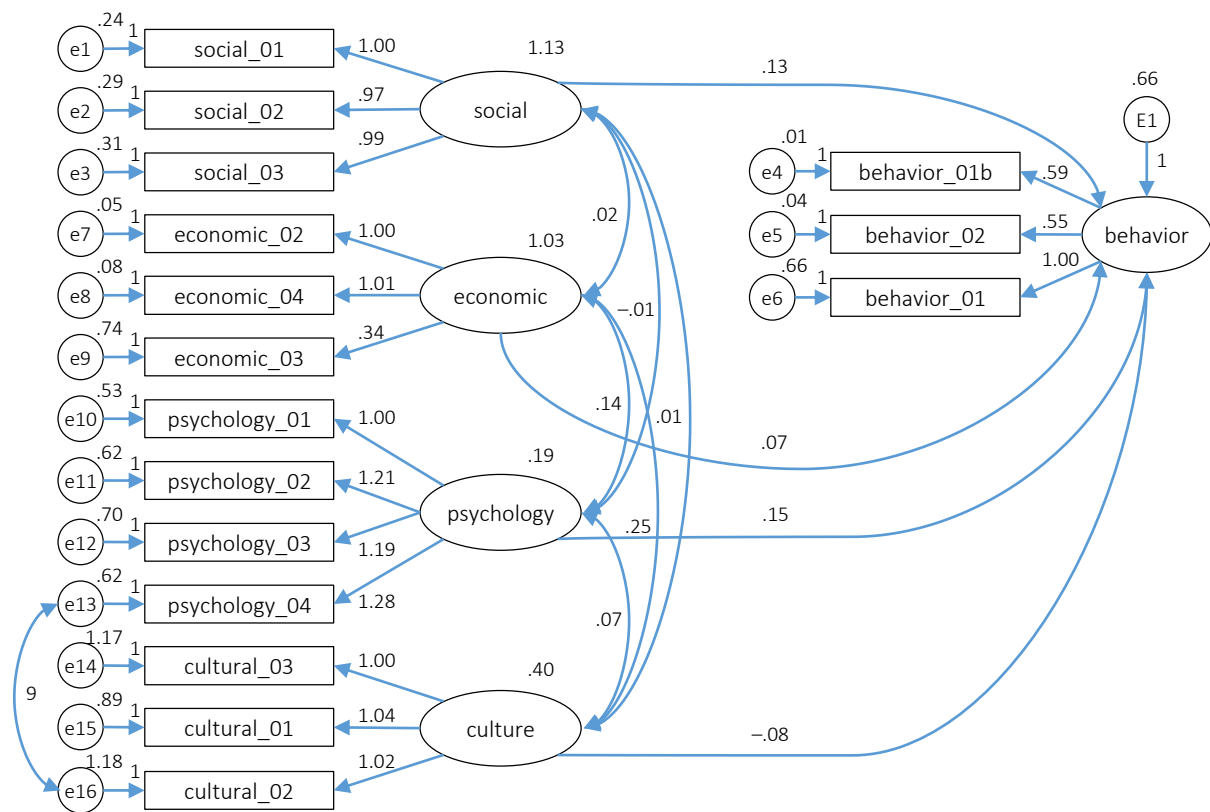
.24 e1 1 social_01 1.00
.29 e2 1 social_02 .97
.31 e3 1 social_03 .99
social 1.13
.05 e7 1 economic_02 1.00
.08 e8 1 economic_04 1.01
.74 e9 1 economic_03 .34
economic 1.03
.53 e10 1 psychology_01 1.00
.62 e11 1 psychology_02 1.21
.70 e12 1 psychology_03 1.19
.62 e13 1 psychology_04 1.28
psychology .19
1.17 e14 1 cultural_03 1.00
.89 e15 1 cultural_01 1.04
1.18 e16 1 cultural_02 1.02
culture .40
9
.02
−.01
.14
.01
.25
.07
.13
.07
.15
−.08
.66 E1 1
.01 e4 1 behavior_01b .59
.04 e5 1 behavior_02 .55
.66 e6 1 behavior_01 1.00
behavior